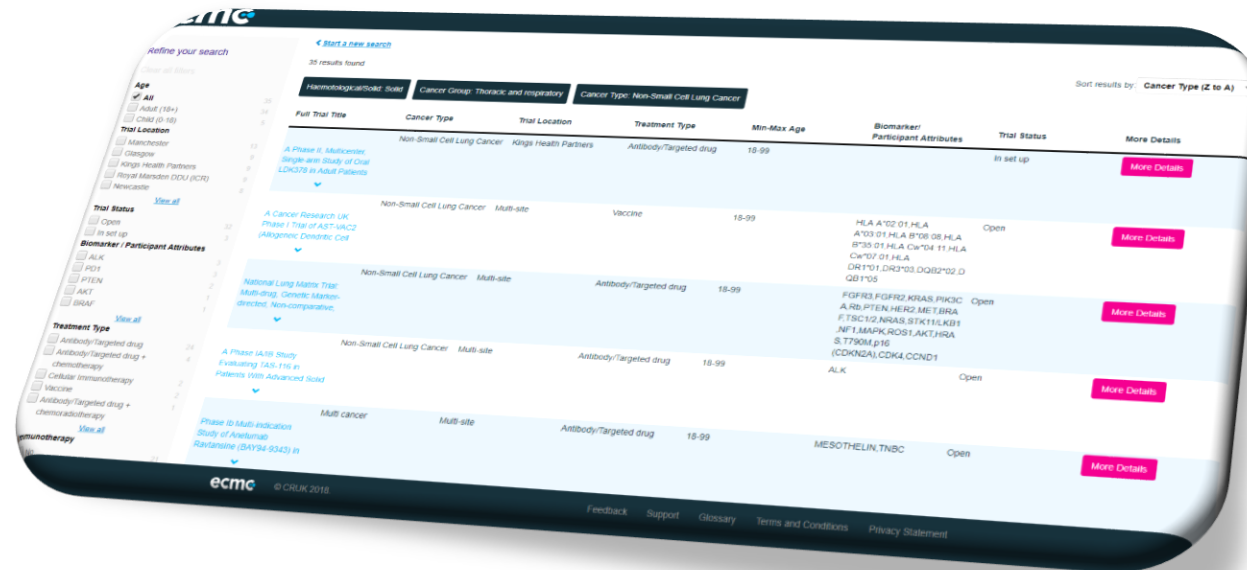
ecmc

Refine your search

Clear all filters

Age
All
Adult (18+)
Child (0-18)

Trial Location
Manchester
Glasgow
Kings Health Partners
Royal Marsden DDU (ICR)
Newcastle
View all

Trial Status
Open
In set up

Biomarker / Participant Attributes
ALK
PD1
PTEN
AKT
BRAF
View all

Treatment Type
Antibody/Targeted drug
Antibody/Targeted drug + chemotherapy
Cellular Immunotherapy
Vaccine
Antibody/Targeted drug + chemoradiotherapy
View all

Immunotherapy

< Start a new search

35 results found

Haematological/Solid: Solid | Cancer Group: Thoracic and respiratory | Cancer Type: Non-Small Cell Lung Cancer

Sort results by: Cancer Type (Z to A)

| Full Trial Title | Cancer Type | Trial Location | Treatment Type | Min-Max Age | Biomarker/ Participant Attributes | Trial Status | More Details |
|---|---|---|---|---|---|---|---|
| A Phase II, Multicenter, Single-arm Study of Oral LDK378 in Adult Patients | Non-Small Cell Lung Cancer | Kings Health Partners | Antibody/Targeted drug | 18-99 | | In set up | More Details |
| A Cancer Research UK Phase I Trial of AST-VAC2 (Allogeneic Dendritic Cell | Non-Small Cell Lung Cancer | Multi-site | Vaccine | 18-99 | HLA A*02:01,HLA A*03:01,HLA B*08:08,HLA B*35:01,HLA Cw*04:11,HLA Cw*07:01,HLA DR1*01,DR3*03,DQB2*02,DQB1*05 | Open | More Details |
| National Lung Matrix Trial: Multi-drug, Genetic Marker-directed, Non-comparative, | Non-Small Cell Lung Cancer | Multi-site | Antibody/Targeted drug | 18-99 | FGFR3,FGFR2,KRAS,PIK3CA,Rb,PTEN,HER2,MET,BRAF,TSC1/2,NRAS,STK11/LKB1,NF1,MAPK,ROS1,AKT,HRAS,T790M,p16 (CDKN2A),CDK4,CCND1 | Open | More Details |
| A Phase IA/IB Study Evaluating TAS-116 in Patients With Advanced Solid | Non-Small Cell Lung Cancer | Multi-site | Antibody/Targeted drug | 18-99 | ALK | Open | More Details |
| Phase Ib Multi-indication Study of Anetumab Ravtansine (BAY94-9343) in | Multi cancer | Multi-site | Antibody/Targeted drug | 18-99 | MESOTHELIN,TNBC | Open | More Details |

ecmc © CRUK 2018

Feedback Support Glossary Terms and Conditions Privacy Statement